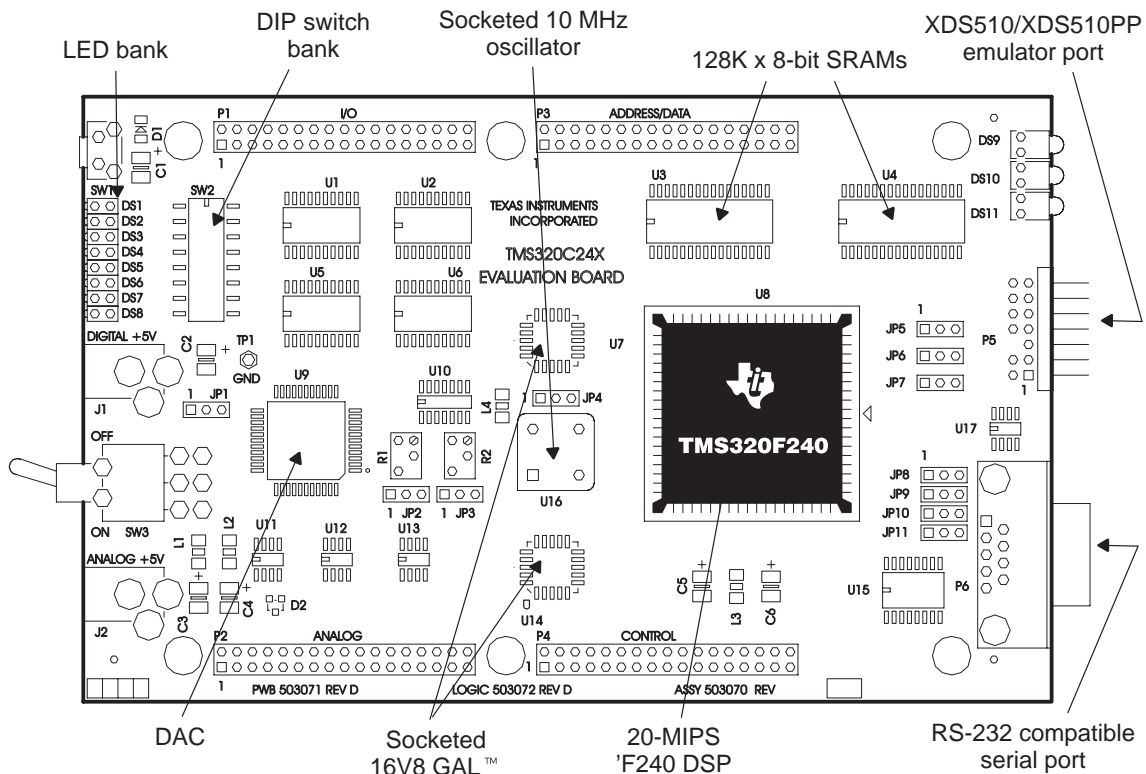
LED bank
DIP switch bank
Socketed 10 MHz oscillator
128K x 8-bit SRAMs
XDS510/XDS510PP emulator port

P1
I/O
1
P3
ADDRESS/DATA
1
D1
C1
SW1
SW2
DS1
DS2
DS3
DS4
DS5
DS6
DS7
DS8
U1
U2
TEXAS INSTRUMENTS INCORPORATED
TMS320C24X EVALUATION BOARD
U3
U4
DS9
DS10
DS11
U5
U6
U8
DIGITAL +5V
C2
TP1
GND
U7
1
JP5
JP6
JP7
P5
1
J1
1
JP1
U9
U10
L4
1
JP4
TMS320F240
OFF
R1
R2
U16
U17
1
JP8
JP9
JP10
JP11
ON
SW3
1
JP2
1
JP3
L1
L2
U11
U12
U13
ANALOG +5V
C4
C3
D2
U14
C5
L3
C6
U15
P6
J2
P2
ANALOG
1
P4
CONTROL
1
PWB 503071 REV D
LOGIC 503072 REV D
ASSY 503070 REV

DAC
Socketed 16V8 GAL™
20-MIPS 'F240 DSP
RS-232 compatible serial port